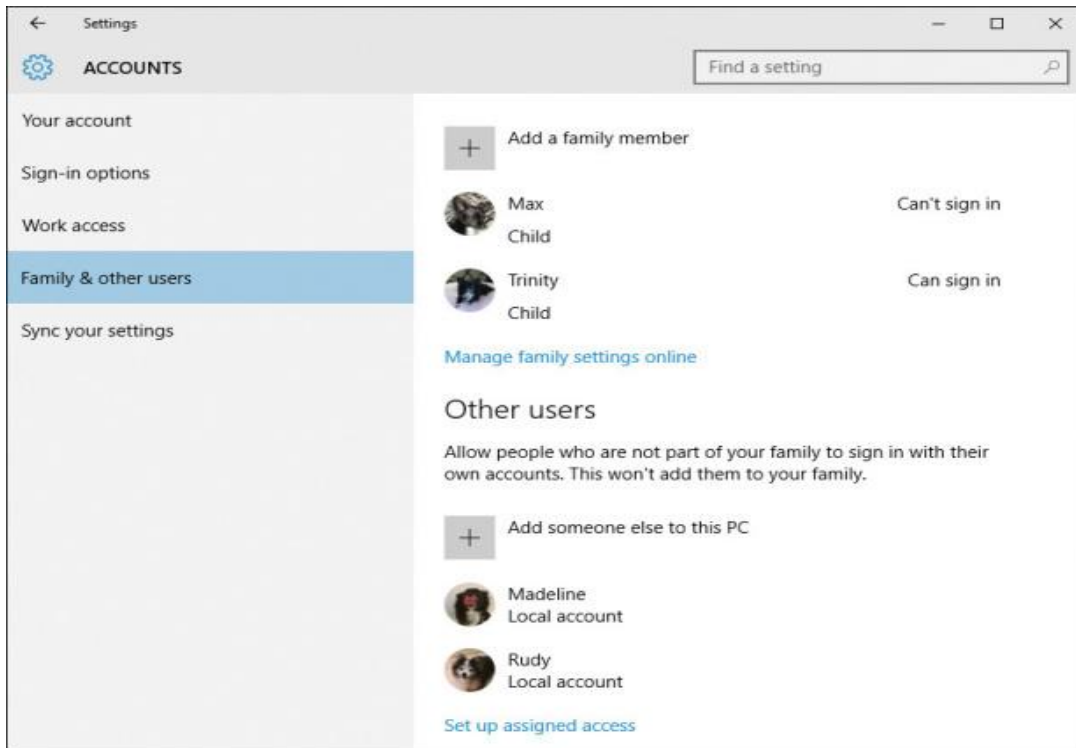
← Settings

ACCOUNTS

Find a setting

Your account

Sign-in options

Work access

Family & other users

Sync your settings

+ Add a family member

Max
Child

Can't sign in

Trinity
Child

Can sign in

Manage family settings online

Other users

Allow people who are not part of your family to sign in with their own accounts. This won't add them to your family.

+ Add someone else to this PC

Madeline
Local account

Rudy
Local account

Set up assigned access